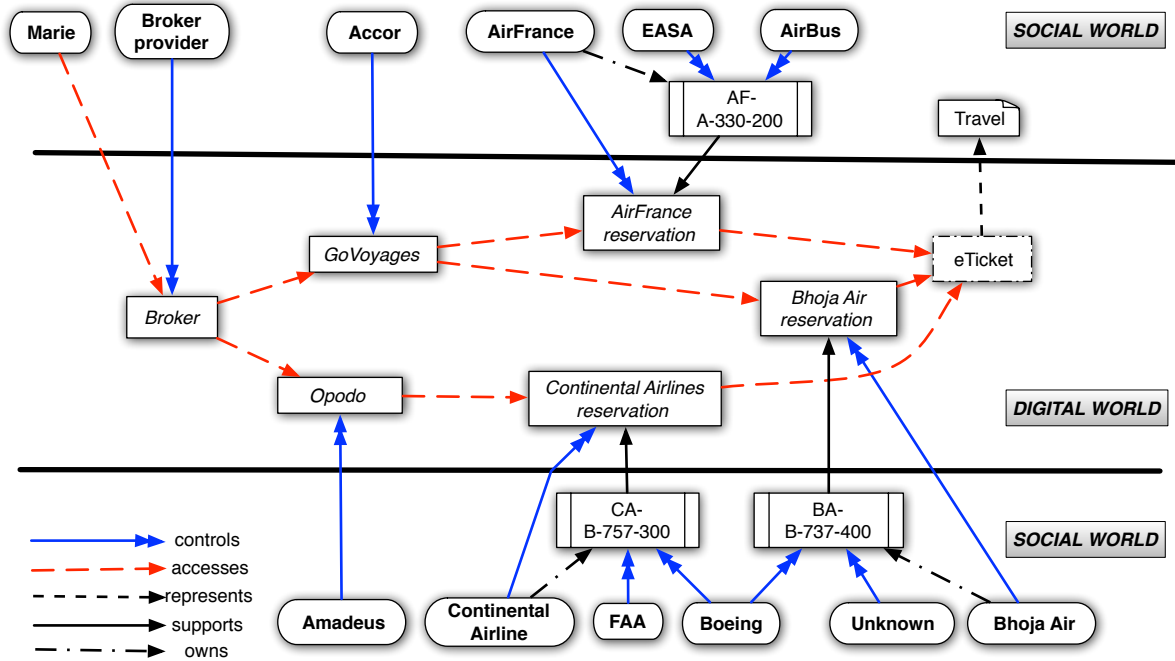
Marie

Broker provider

Accor

AirFrance

EASA

AirBus

SOCIAL WORLD

AF-A-330-200

Travel

AirFrance reservation

GoVoyages

eTicket

Bhoja Air reservation

Broker

Opodo

Continental Airlines reservation

DIGITAL WORLD

CA-B-757-300

BA-B-737-400

SOCIAL WORLD

controls

accesses

represents

supports

owns

Amadeus

Continental Airline

FAA

Boeing

Unknown

Bhoja Air